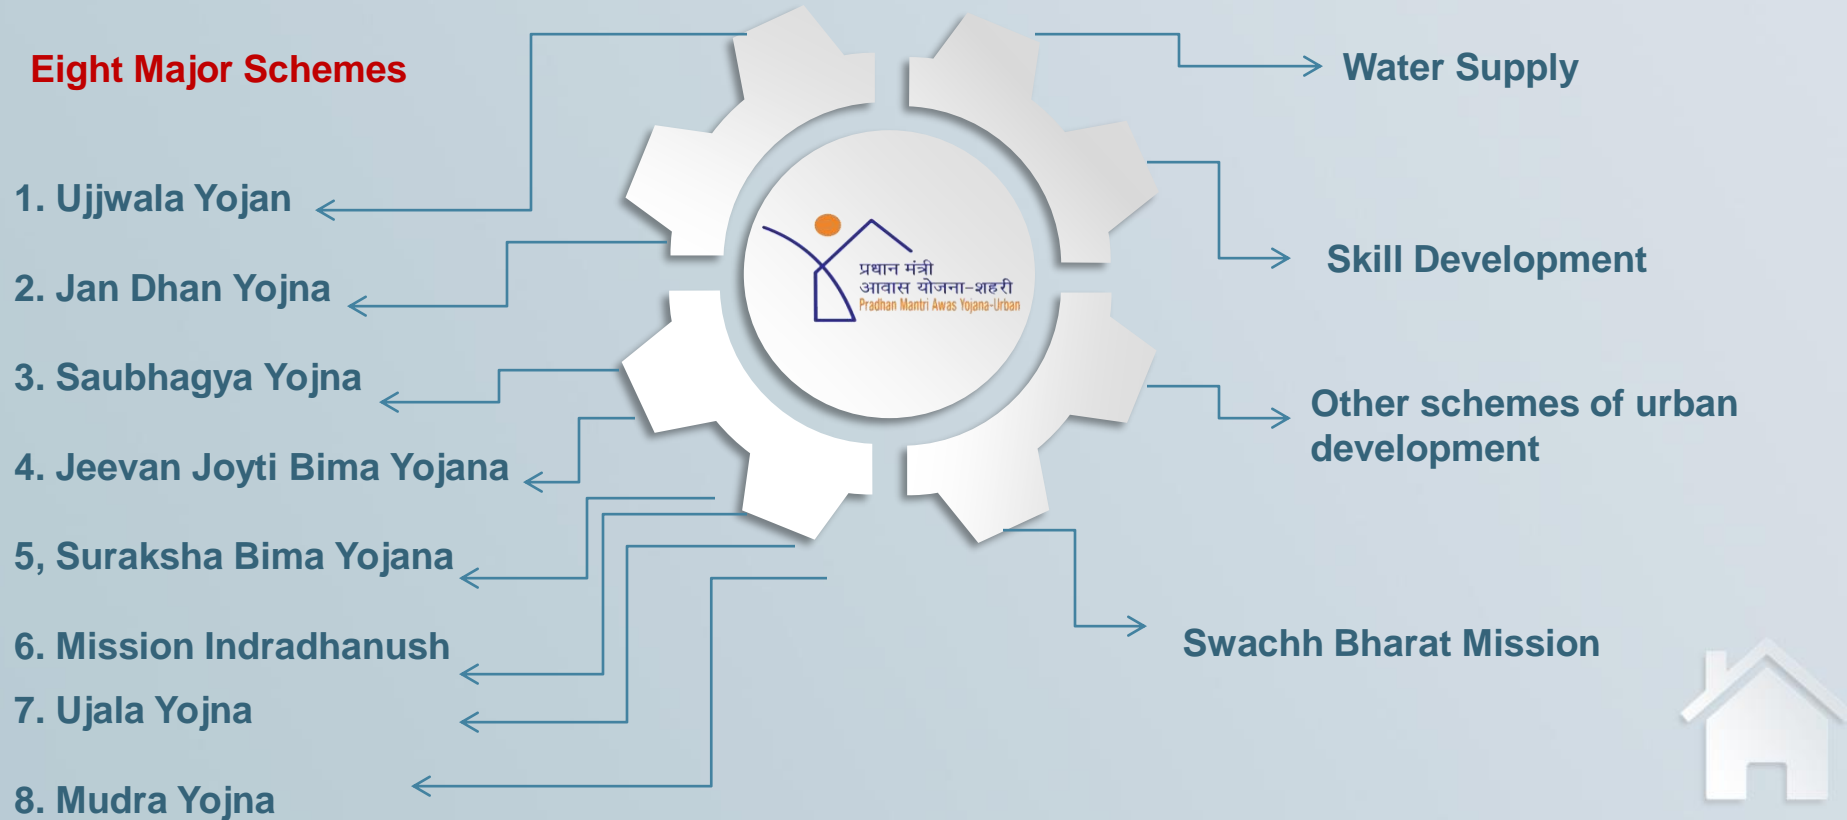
Eight Major Schemes

1. Ujjwala Yojan

2. Jan Dhan Yojna

3. Saubhagya Yojna

4. Jeevan Joyti Bima Yojana

5, Suraksha Bima Yojana

6. Mission Indradhanush

7. Ujala Yojna

8. Mudra Yojna

प्रधान मंत्री
आवास योजना–शहरी
Pradhan Mantri Awas Yojana-Urban

Water Supply

Skill Development

Other schemes of urban development

Swachh Bharat Mission